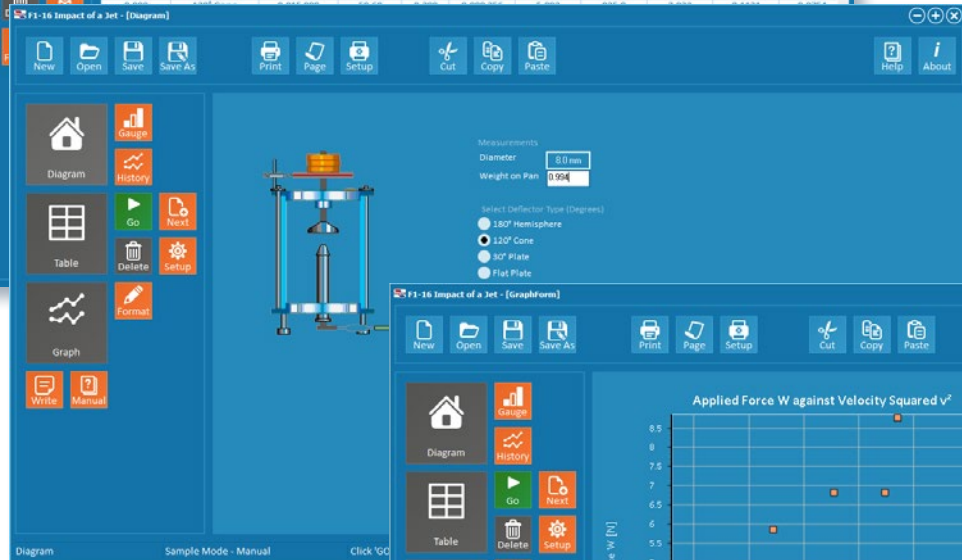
F1-16 Impact of a Jet - [Diagram]

New Open Save Save As Print Page Setup Cut Copy Paste Help About

Diagram Gauge History Table Go Next Delete Setup Graph Format Write Manual

Measurements
Diameter 8.0 mm
Weight on Pan 0.994

Select Deflector Type (Degrees)
180° Hemisphere
120° Cone
30° Plate
Flat Plate

F1-16 Impact of a Jet - [GraphForm]

New Open Save Save As Print Page Setup Cut Copy Paste

Diagram Gauge History Table Go Next Delete Setup

Applied Force W against Velocity Squared v²

8.5
8
7.5
7
6.5
6
5.5

e W [N]

Diagram Sample Mode - Manual Click 'GO